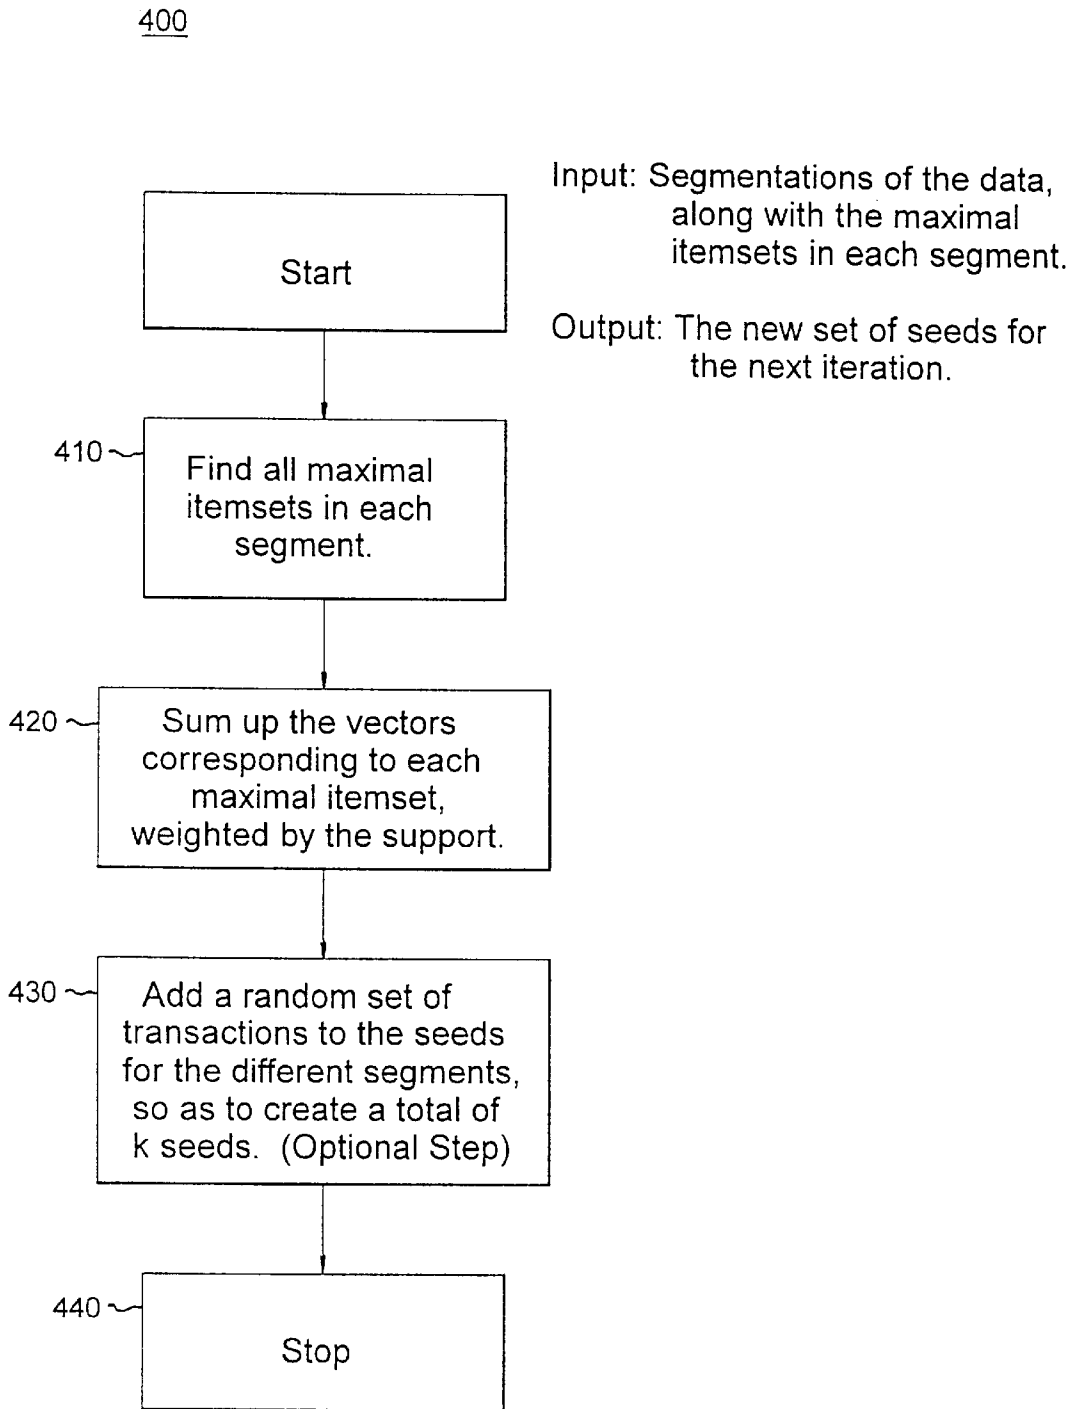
400

Input: Segmentations of the data, along with the maximal itemsets in each segment.

Output: The new set of seeds for the next iteration.

Start

410

Find all maximal itemsets in each segment.

420

Sum up the vectors corresponding to each maximal itemset, weighted by the support.

430

Add a random set of transactions to the seeds for the different segments, so as to create a total of k seeds. (Optional Step)

440

Stop